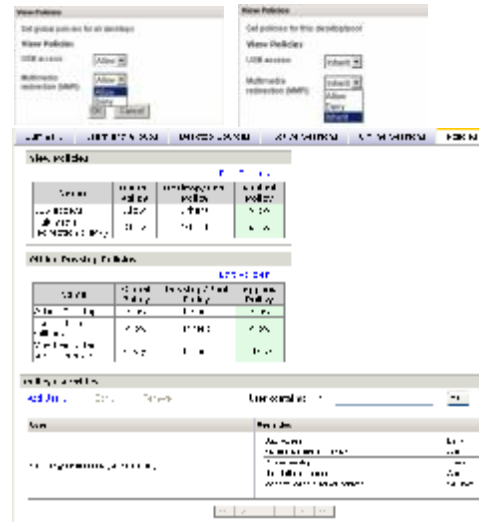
View Policies

Set global policies for all desktops

View Policies

USB access Allow

Multimedia redirection (MMR) Allow

Allow
Deny

OK Cancel

View Policies

Set policies for this desktop/pool

View Policies

USB access Inherit

Multimedia redirection (MMR) Inherit

Allow
Deny
Inherit

View Policies

Policy Overrides

Add User Edit Delete

User